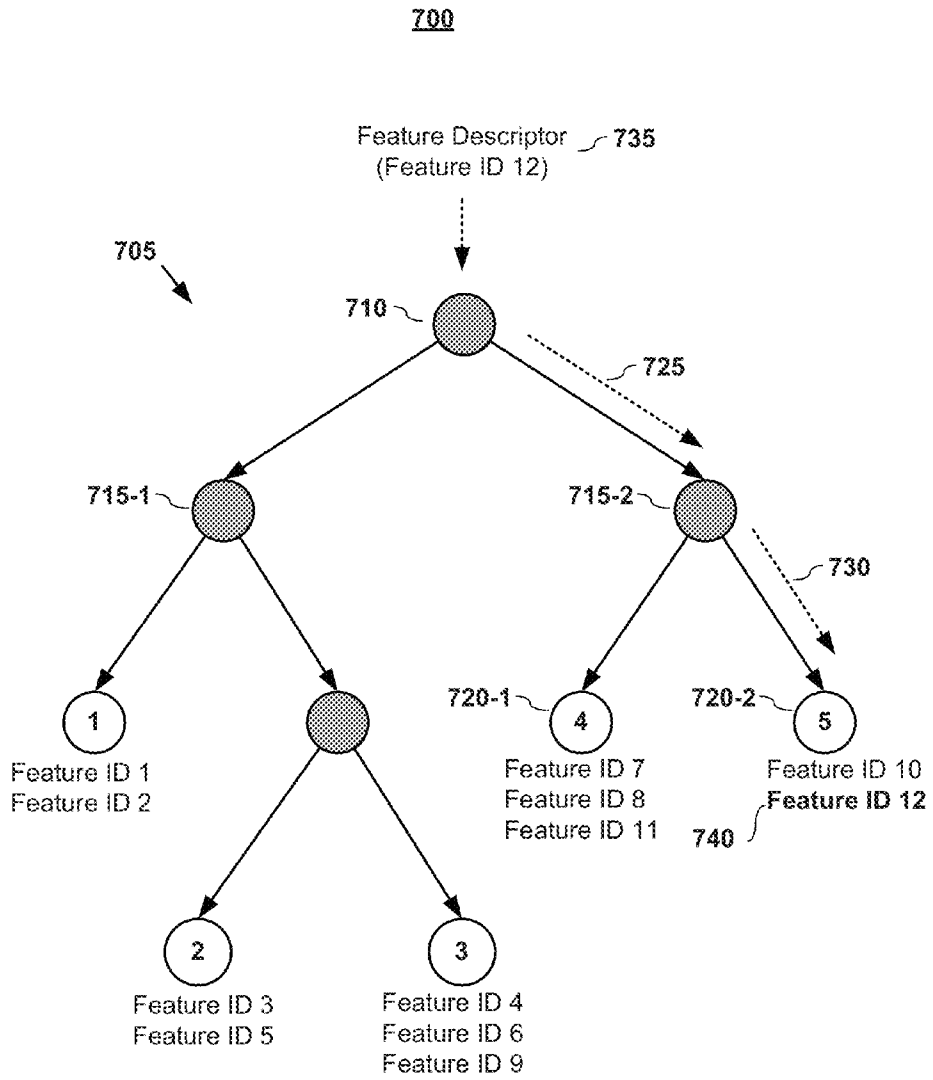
700

Feature Descriptor (Feature ID 12) 735

705

710

725

715-1

715-2

730

1
Feature ID 1
Feature ID 2

720-1 4
Feature ID 7
Feature ID 8
Feature ID 11

720-2 5
Feature ID 10
Feature ID 12
740

2
Feature ID 3
Feature ID 5

3
Feature ID 4
Feature ID 6
Feature ID 9